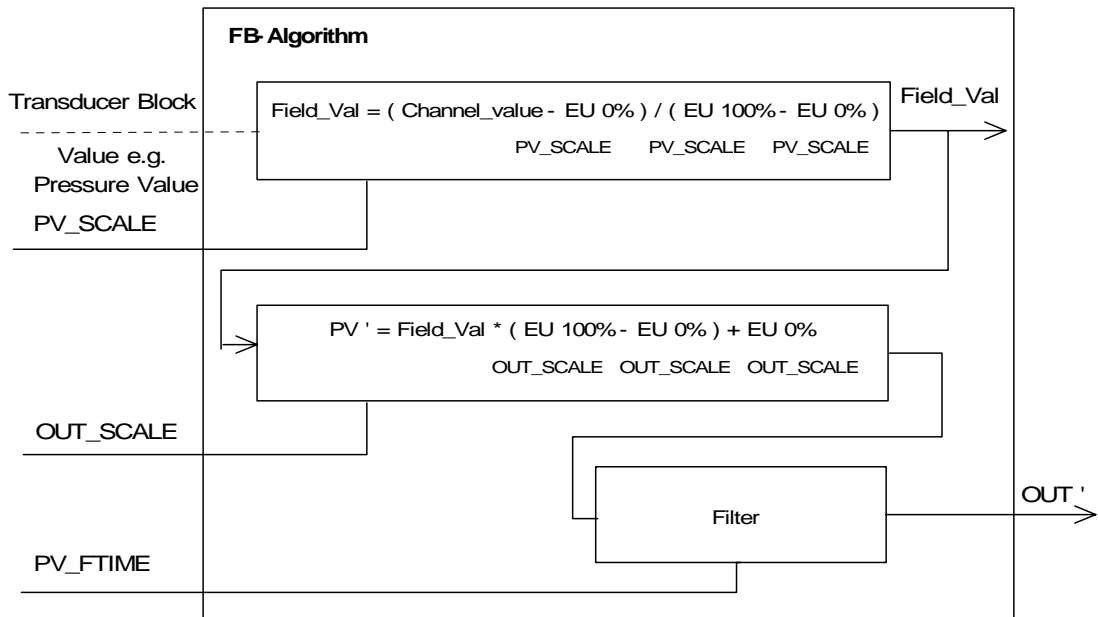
FB-Algorithm

Transducer Block

Value e.g. Pressure Value

Field_Val = ( Channel_value - EU 0% ) / ( EU 100% - EU 0% )

PV_SCALE PV_SCALE PV_SCALE

Field_Val

PV_SCALE

PV ' = Field_Val * ( EU 100% - EU 0% ) + EU 0%

OUT_SCALE OUT_SCALE OUT_SCALE

OUT_SCALE

Filter

OUT '

PV_FTIME